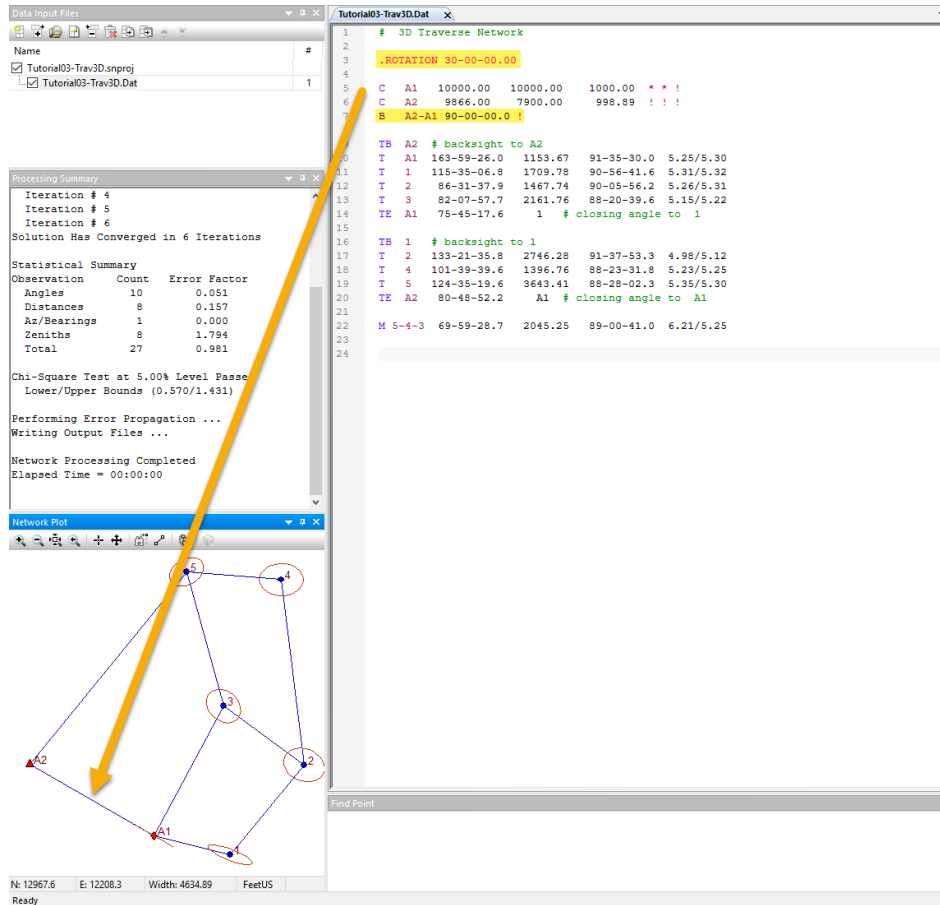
Data Input Files

| Name | # |
|---|---|
| Tutorial03-Trav3D.snproj | |
| Tutorial03-Trav3D.Dat | 1 |

Processing Summary

Iteration # 4
Iteration # 5
Iteration # 6
Solution Has Converged in 6 Iterations

Statistical Summary

| Observation | Count | Error Factor |
|---|---|---|
| Angles | 10 | 0.051 |
| Distances | 8 | 0.157 |
| Az/Bearings | 1 | 0.000 |
| Zeniths | 8 | 1.794 |
| Total | 27 | 0.981 |

Chi-Square Test at 5.00% Level Passe
Lower/Upper Bounds (0.570/1.431)

Performing Error Propagation ...
Writing Output Files ...

Network Processing Completed
Elapsed Time = 00:00:00

Network Plot

5
4
3
2
A2
A1
1

N: 12967.6 E: 12208.3 Width: 4634.89 FeetUS

Ready

Tutorial03-Trav3D.Dat

1 # 3D Traverse Network
2
3 .ROTATION 30-00-00.00
4
5 C A1 10000.00 10000.00 1000.00 * * !
6 C A2 9866.00 7900.00 998.89 ! ! !
7 B A2-A1 90-00-00.0 !
8
9 TB A2 # backsight to A2
10 T A1 163-59-26.0 1153.67 91-35-30.0 5.25/5.30
11 T 1 115-35-06.8 1709.78 90-56-41.6 5.31/5.32
12 T 2 86-31-37.9 1467.74 90-05-56.2 5.26/5.31
13 T 3 82-07-57.7 2161.76 88-20-39.6 5.15/5.22
14 TE A1 75-45-17.6 1 # closing angle to 1
15
16 TB 1 # backsight to 1
17 T 2 133-21-35.8 2746.28 91-37-53.3 4.98/5.12
18 T 4 101-39-39.6 1396.76 88-23-31.8 5.23/5.25
19 T 5 124-35-19.6 3643.41 88-28-02.3 5.35/5.30
20 TE A2 80-48-52.2 A1 # closing angle to A1
21
22 M 5-4-3 69-59-28.7 2045.25 89-00-41.0 6.21/5.25
23
24

Find Point